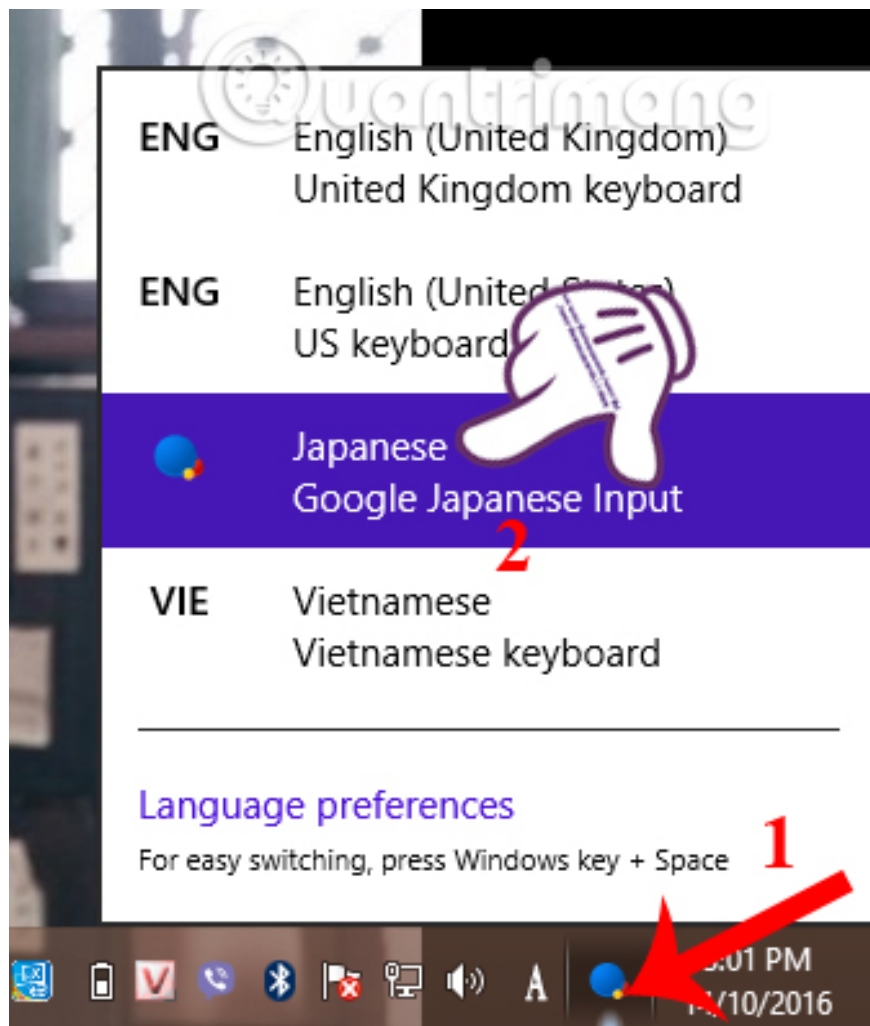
Quantrimang

ENG English (United Kingdom)
United Kingdom keyboard

ENG English (United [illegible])
US keyboard

Japanese
Google Japanese Input

2

VIE Vietnamese
Vietnamese keyboard

Language preferences
For easy switching, press Windows key + Space

1

A

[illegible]:01 PM
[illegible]/10/2016